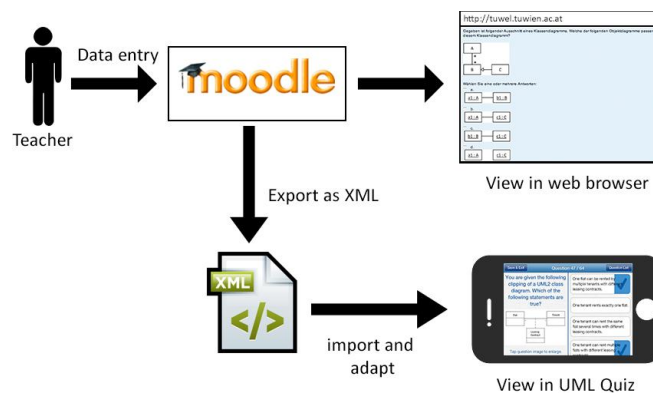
Data entry

moodle

Teacher

http://tuwel.tuwien.ac.at

Gegeben ist folgender Ausschnitt eines Klassendiagramms. Welche der folgenden Objektdiagramme passen zu diesem Klassendiagramm?

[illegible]

View in web browser

Export as XML

XML

</>

import and adapt

Question 47 / 64

You are given the following clipping of a UML2 class diagram. Which of the following statements are true?

One flat can be rented by multiple tenants with different leasing contracts.

One tenant rents exactly one flat.

One tenant can rent the same flat several times with different leasing contracts.

One tenant can rent multiple flats with different leasing contracts.

Tap question image to enlarge

View in UML Quiz